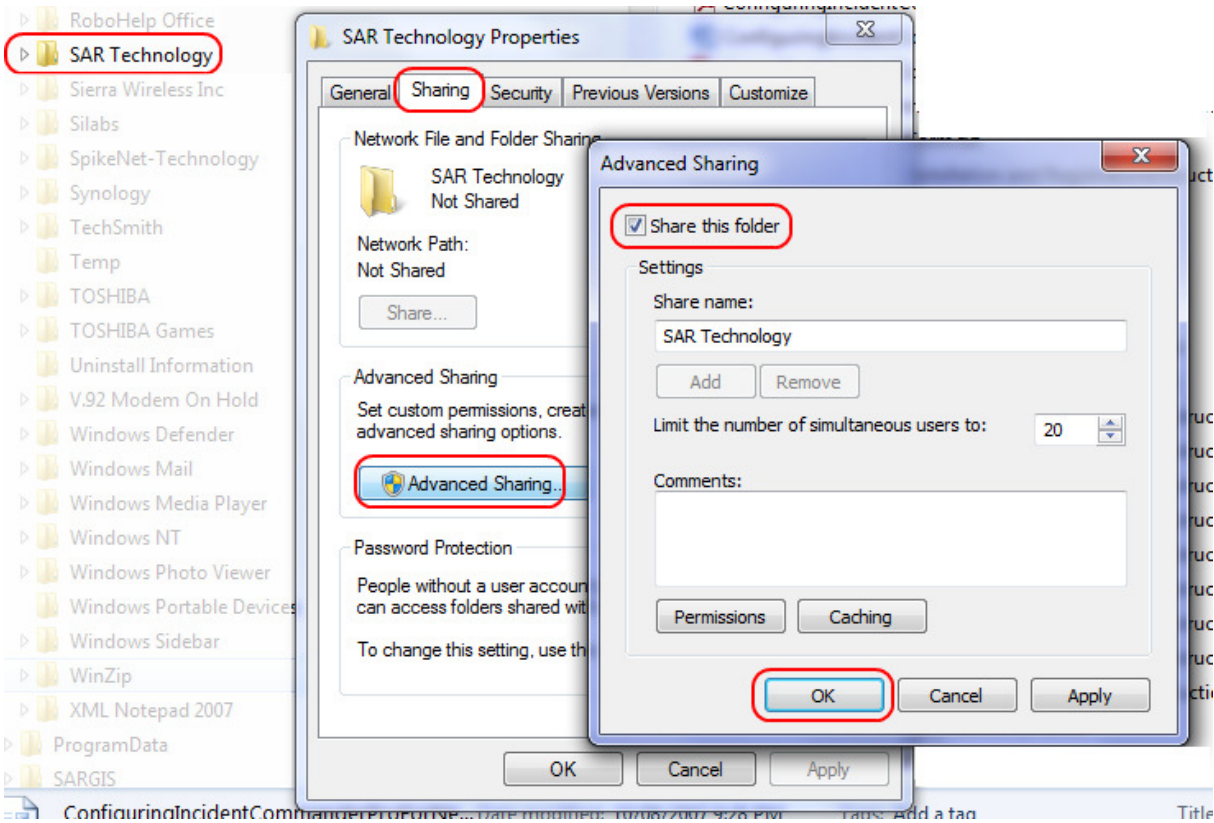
RoboHelp Office
SAR Technology
Sierra Wireless Inc
Silabs
SpikeNet-Technology
Synology
TechSmith
Temp
TOSHIBA
TOSHIBA Games
Uninstall Information
V.92 Modem On Hold
Windows Defender
Windows Mail
Windows Media Player
Windows NT
Windows Photo Viewer
Windows Portable Devices
Windows Sidebar
WinZip
XML Notepad 2007
ProgramData
SARGIS

SAR Technology Properties

General | Sharing | Security | Previous Versions | Customize

Network File and Folder Sharing
SAR Technology
Not Shared
Network Path:
Not Shared
Share...

Advanced Sharing
Set custom permissions, creat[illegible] advanced sharing options.
Advanced Sharing...

Password Protection
People without a user accoun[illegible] can access folders shared wit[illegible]
To change this setting, use th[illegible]

OK | Cancel | Apply

Advanced Sharing

Share this folder
Settings
Share name:
SAR Technology
Add | Remove
Limit the number of simultaneous users to: 20
Comments:
Permissions | Caching
OK | Cancel | Apply

ConfiguringIncidentCommanderProfiles... Date modified: 10/06/2007 9:26 PM Tags: Add a tag Title